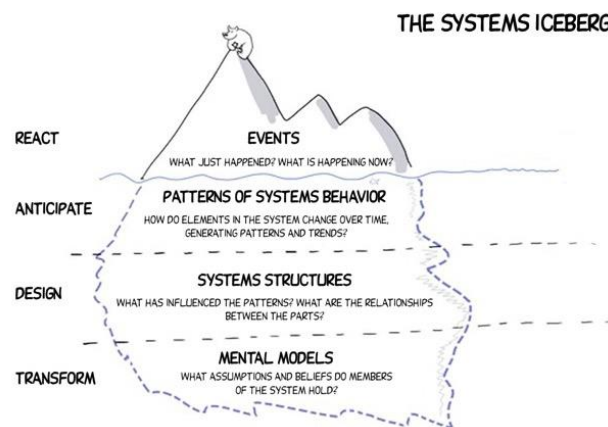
THE SYSTEMS ICEBERG

REACT

EVENTS

WHAT JUST HAPPENED? WHAT IS HAPPENING NOW?

ANTICIPATE

PATTERNS OF SYSTEMS BEHAVIOR

HOW DO ELEMENTS IN THE SYSTEM CHANGE OVER TIME, GENERATING PATTERNS AND TRENDS?

DESIGN

SYSTEMS STRUCTURES

WHAT HAS INFLUENCED THE PATTERNS? WHAT ARE THE RELATIONSHIPS BETWEEN THE PARTS?

TRANSFORM

MENTAL MODELS

WHAT ASSUMPTIONS AND BELIEFS DO MEMBERS OF THE SYSTEM HOLD?